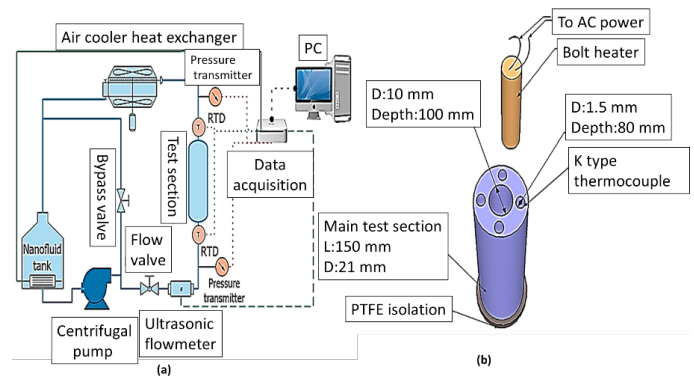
Air cooler heat exchanger

Pressure transmitter

PC

RTD

Bypass valve

Test section

Data acquisition

Nanofluid tank

Flow valve

RTD

Pressure transmitter

Centrifugal pump

Ultrasonic flowmeter

(a)

To AC power

Bolt heater

D:10 mm
Depth:100 mm

D:1.5 mm
Depth:80 mm

K type thermocouple

Main test section
L:150 mm
D:21 mm

PTFE isolation

(b)